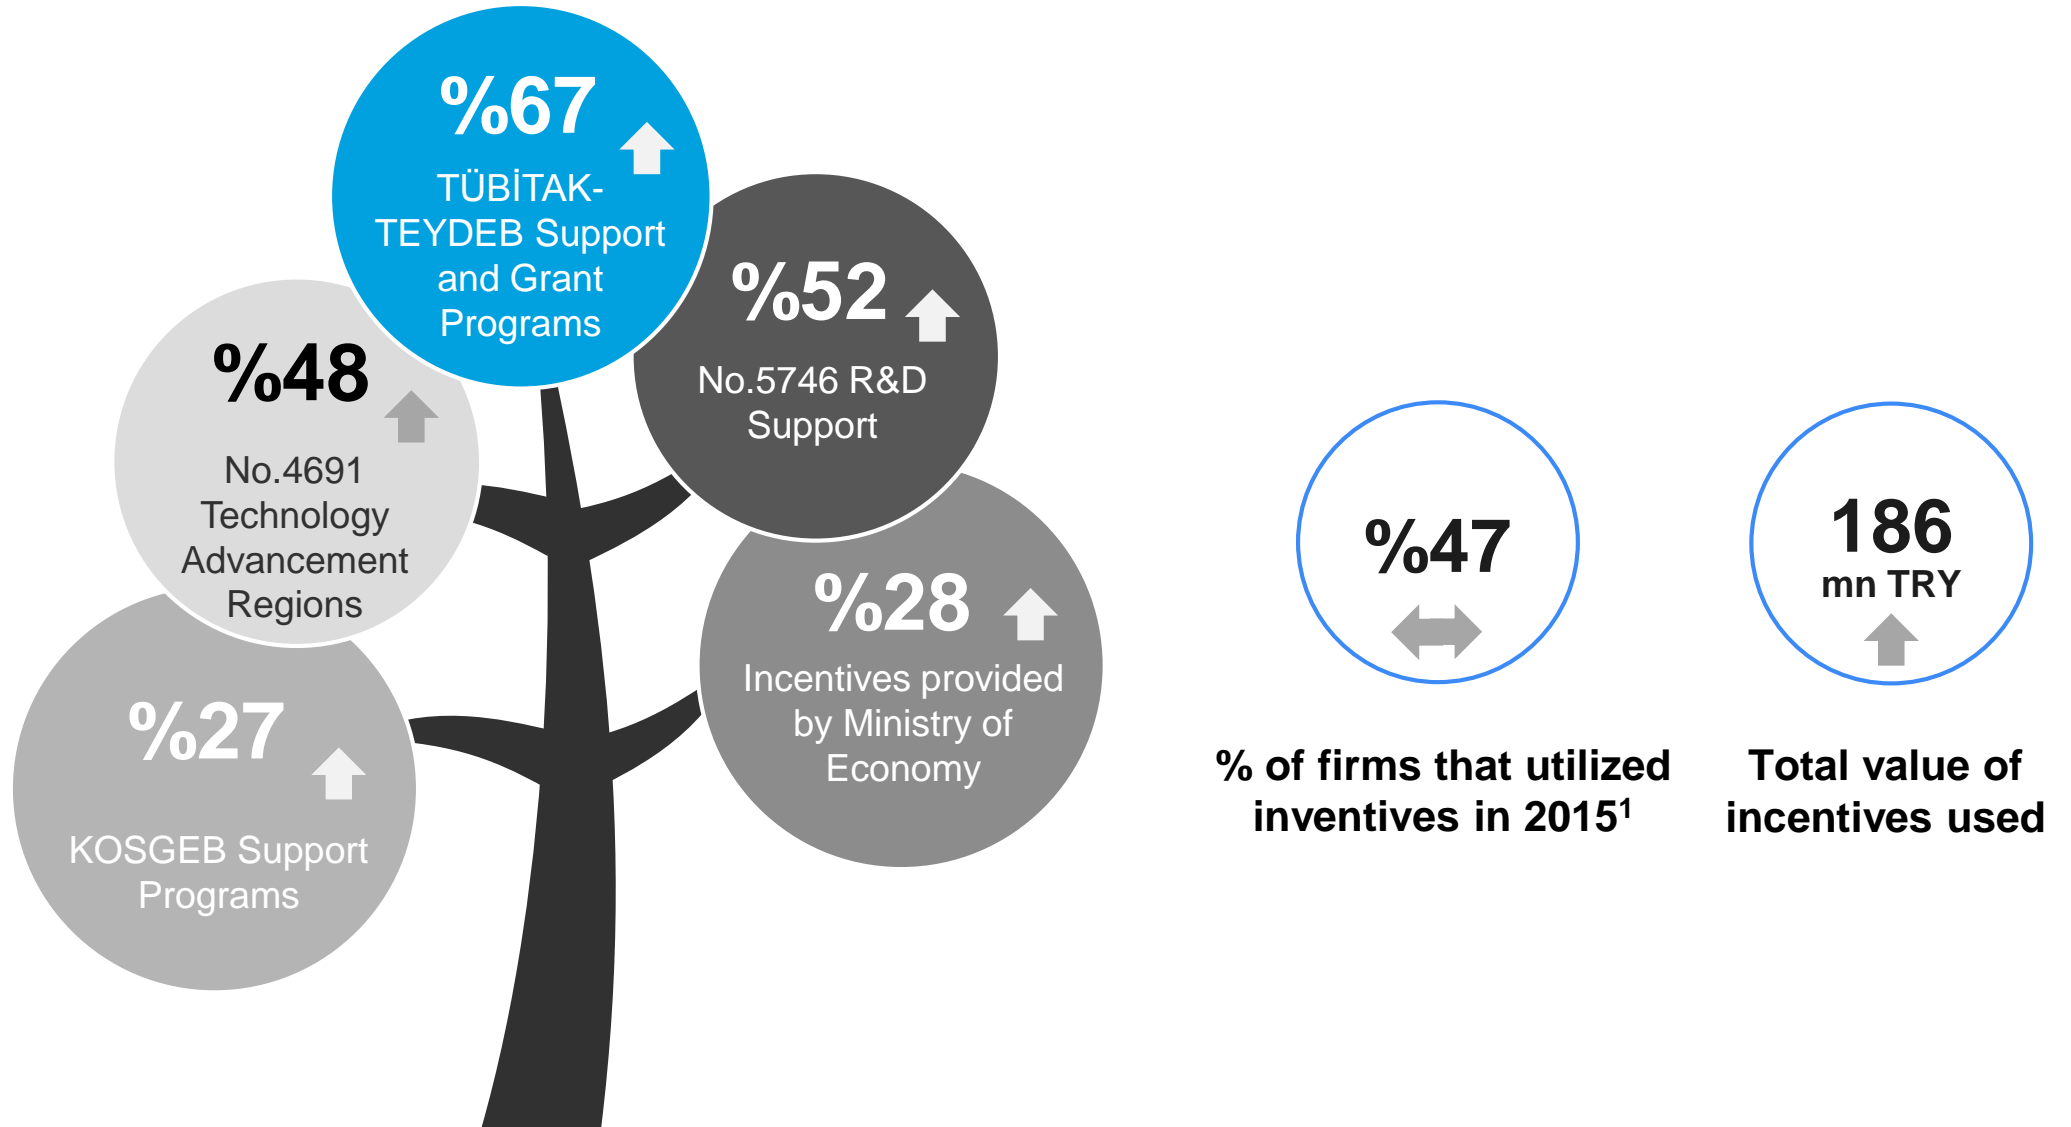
%67
TÜBİTAK-TEYDEB Support and Grant Programs

%52
No.5746 R&D Support

%48
No.4691 Technology Advancement Regions

%28
Incentives provided by Ministry of Economy

%27
KOSGEB Support Programs

%47

% of firms that utilized inventives in 2015$^1$

186
mn TRY

Total value of incentives used